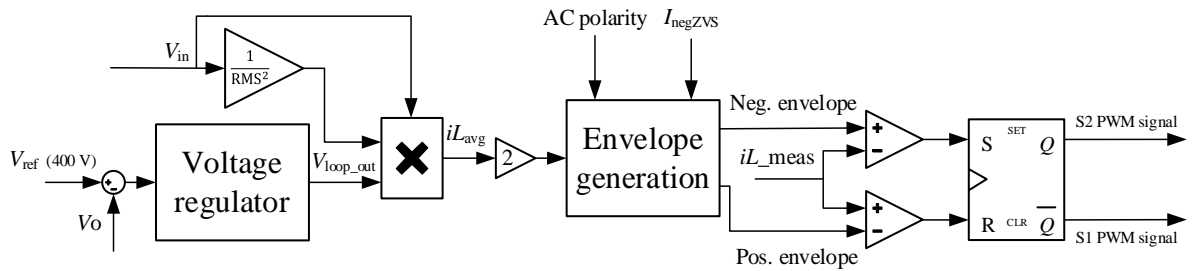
$V_{\text{in}}$

$\frac{1}{\text{RMS}^2}$

AC polarity

$I_{\text{negZVS}}$

Neg. envelope

$V_{\text{ref}}$ (400 V)

Voltage regulator

$V_{\text{loop\_out}}$

$iL_{\text{avg}}$

2

Envelope generation

$iL$_meas

+

−

+

−

S SET $Q$

R CLR $\overline{Q}$

S2 PWM signal

S1 PWM signal

$V$o

Pos. envelope